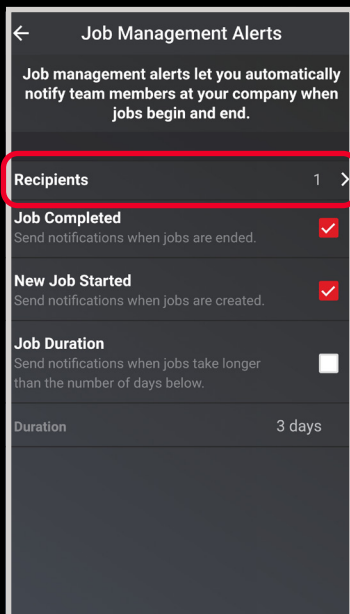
Job Management Alerts

Job management alerts let you automatically notify team members at your company when jobs begin and end.

Recipients 1

Job Completed
Send notifications when jobs are ended.

New Job Started
Send notifications when jobs are created.

Job Duration
Send notifications when jobs take longer than the number of days below.

Duration 3 days